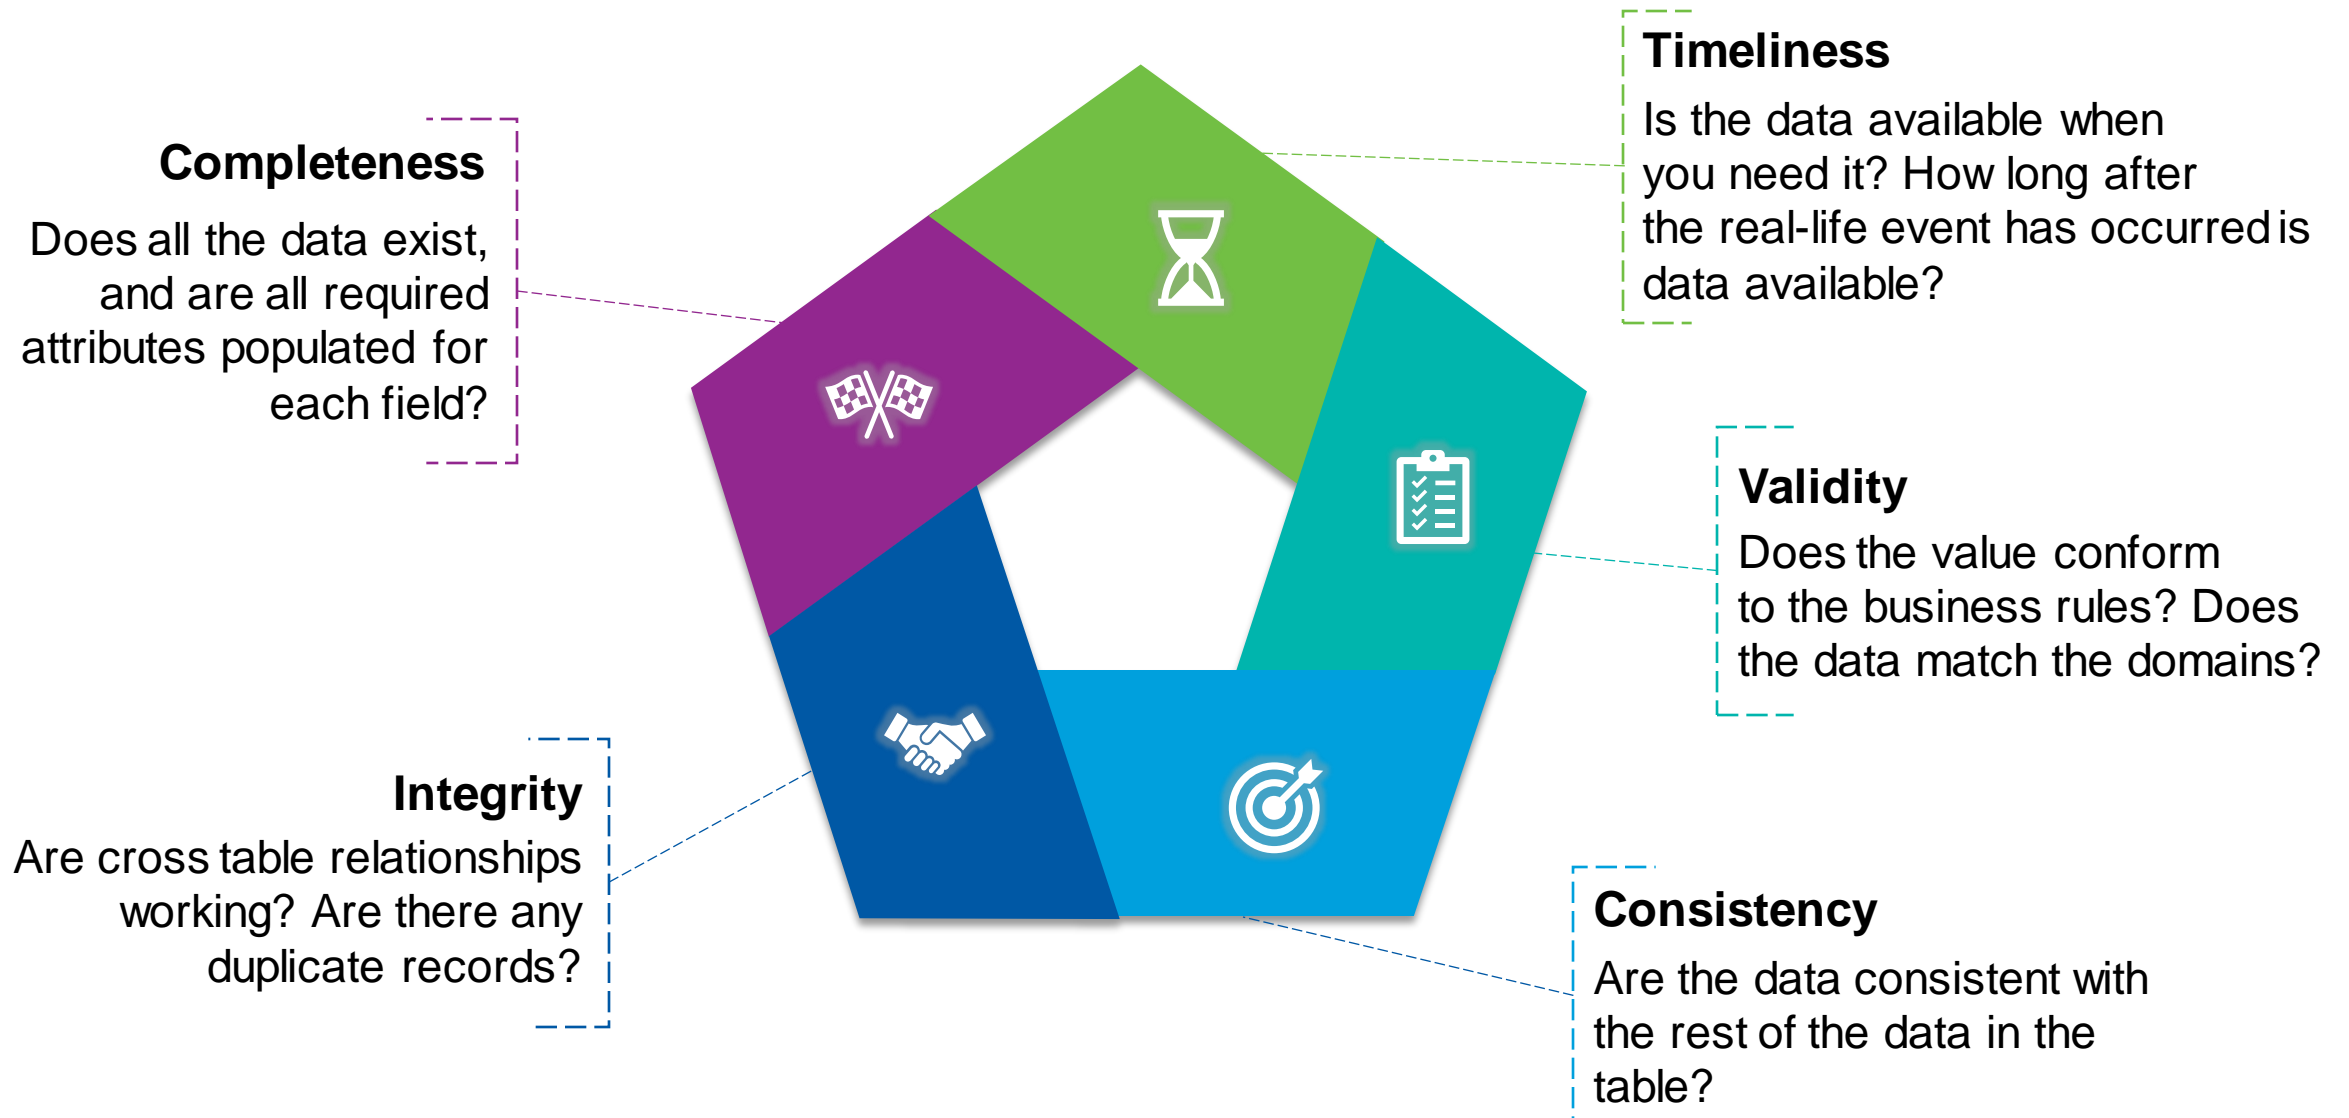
Timeliness

Is the data available when you need it? How long after the real-life event has occurred is data available?

Completeness

Does all the data exist, and are all required attributes populated for each field?

Validity

Does the value conform to the business rules? Does the data match the domains?

Integrity

Are cross table relationships working? Are there any duplicate records?

Consistency

Are the data consistent with the rest of the data in the table?